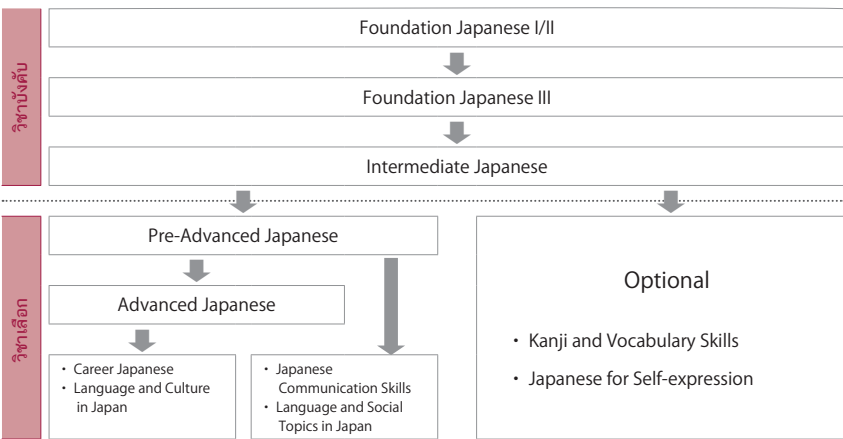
วิชาบังคับ

Foundation Japanese I/II

Foundation Japanese III

Intermediate Japanese

วิชาเลือก

Pre-Advanced Japanese

Advanced Japanese

・ Career Japanese
・ Language and Culture in Japan

・ Japanese Communication Skills
・ Language and Social Topics in Japan

Optional

・ Kanji and Vocabulary Skills
・ Japanese for Self-expression